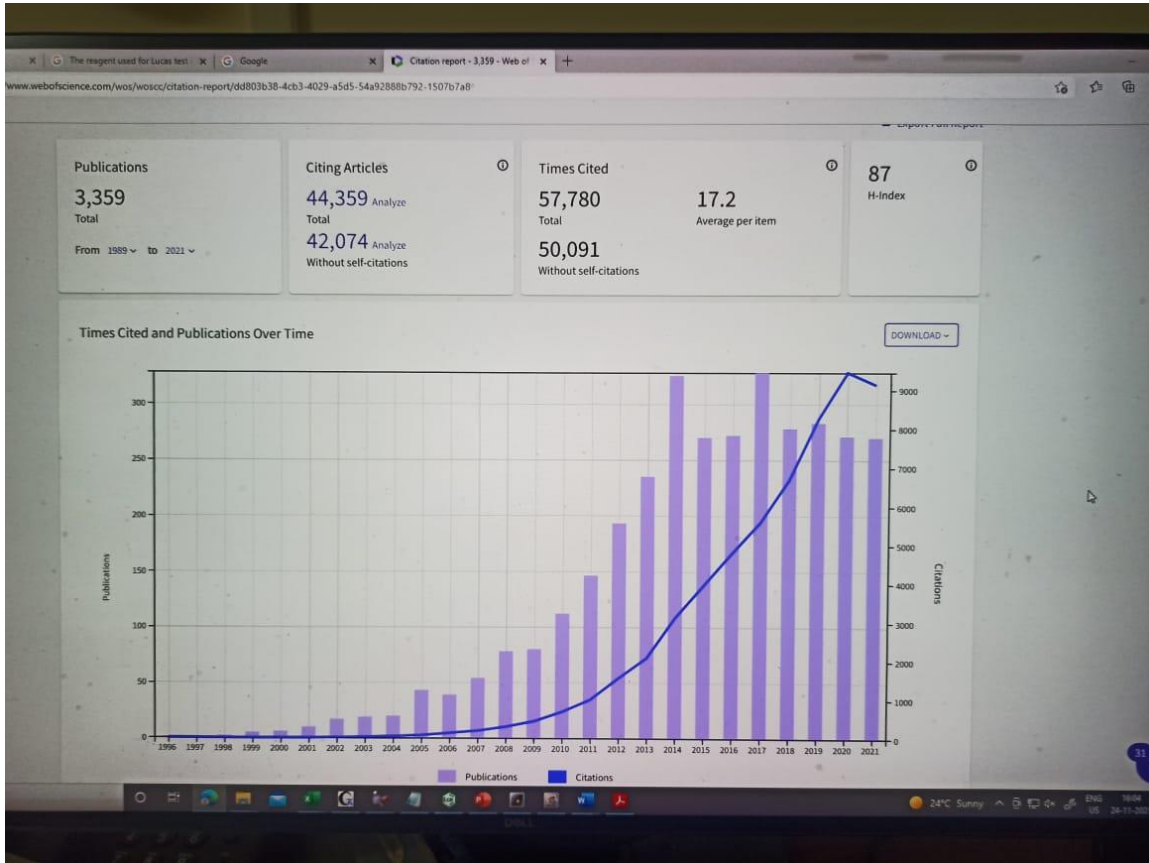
The reagent used for Lucas test | Google | Citation report - 3,359 - Web of

www.webofscience.com/wos/woscc/citation-report/dd803b38-4cb3-4029-a5d5-54a92888b792-1507b7a8

Publications
3,359
Total
From 1989 to 2021

Citing Articles
44,359 Analyze
Total
42,074 Analyze
Without self-citations

Times Cited
57,780
Total
17.2
Average per item
50,091
Without self-citations

87
H-Index

Times Cited and Publications Over Time

DOWNLOAD

Publications
0
50
100
150
200
250
300

Citations
0
1000
2000
3000
4000
5000
6000
7000
8000
9000

1996 1997 1998 1999 2000 2001 2002 2003 2004 2005 2006 2007 2008 2009 2010 2011 2012 2013 2014 2015 2016 2017 2018 2019 2020 2021

Publications Citations

24°C Sunny ENG US 16:04 24-11-202

31